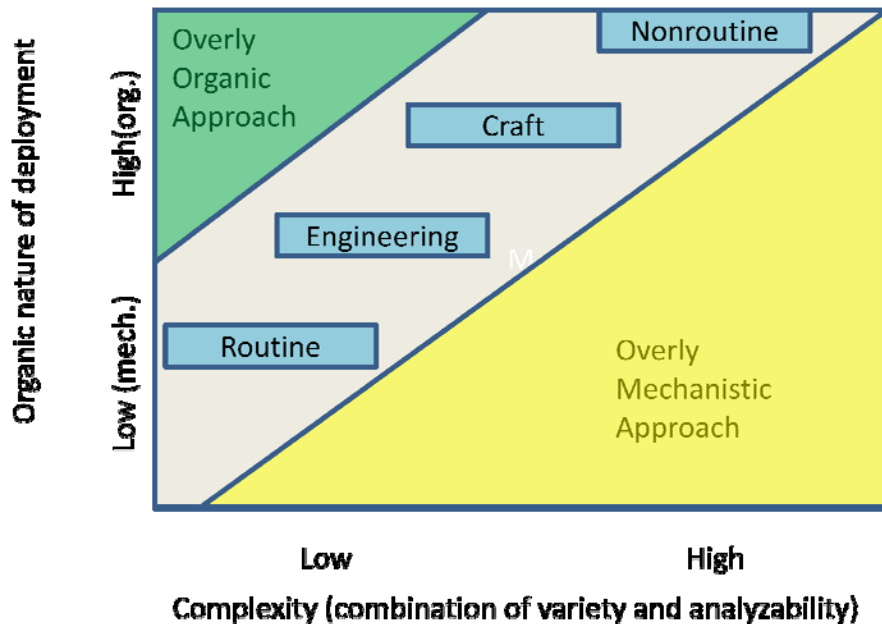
Organic nature of deployment

High(org.)

Low (mech.)

Overly Organic Approach

Nonroutine

Craft

Engineering

M

Routine

Overly Mechanistic Approach

Low

High

Complexity (combination of variety and analyzability)